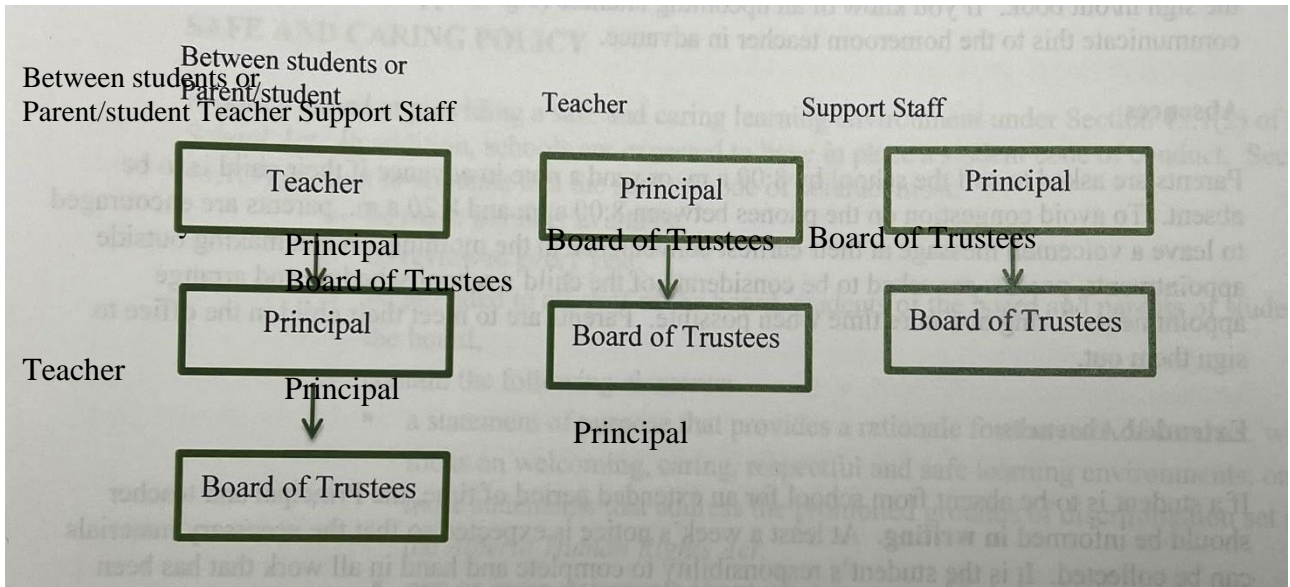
Between students or Parent/student

Between students or Parent/student Teacher Support Staff

Teacher

Support Staff

Teacher

Principal

Principal

Principal

Board of Trustees

Board of Trustees

Board of Trustees

Principal

Board of Trustees

Board of Trustees

Teacher

Principal

Principal

Board of Trustees